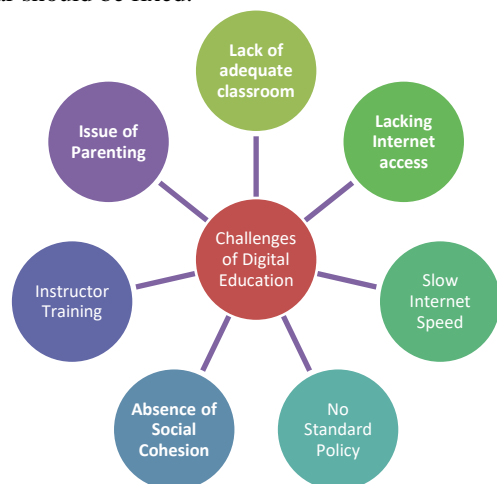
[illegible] should be filled.

Lack of adequate classroom

Lacking Internet access

Slow Internet Speed

No Standard Policy

Absence of Social Cohesion

Instructor Training

Issue of Parenting

Challenges of Digital Education